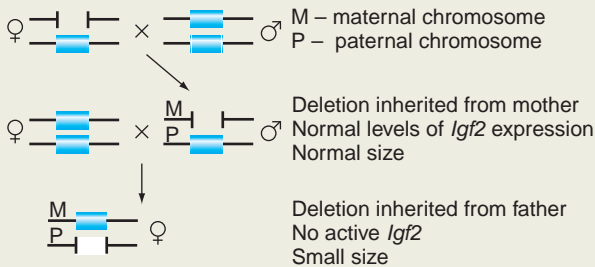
♀ × ♂

M – maternal chromosome
P – paternal chromosome

♀ × M P ♂

Deletion inherited from mother
Normal levels of *Igf2* expression
Normal size

M P ♀

Deletion inherited from father
No active *Igf2*
Small size